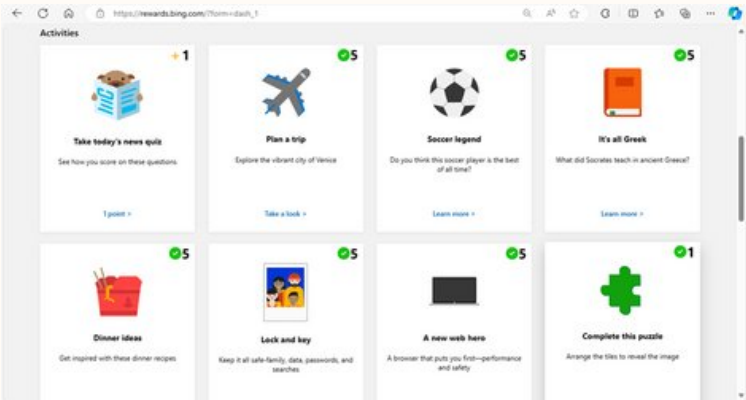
https://rewards.bing.com/?form=dash_1

Activities

+1

Take today's news quiz

See how you score on these questions.

1 point >

5

Plan a trip

Explore the vibrant city of Venice

Take a look >

5

Soccer legend

Do you think this soccer player is the best of all time?

Learn more >

5

It's all Greek

What did Socrates teach in ancient Greece?

Learn more >

5

Dinner ideas

Get inspired with these dinner recipes

5

Lock and key

Keep it all safe-family, data, passwords, and searches

5

A new web hero

A browser that puts you first—performance and safety

1

Complete this puzzle

Arrange the tiles to reveal the image